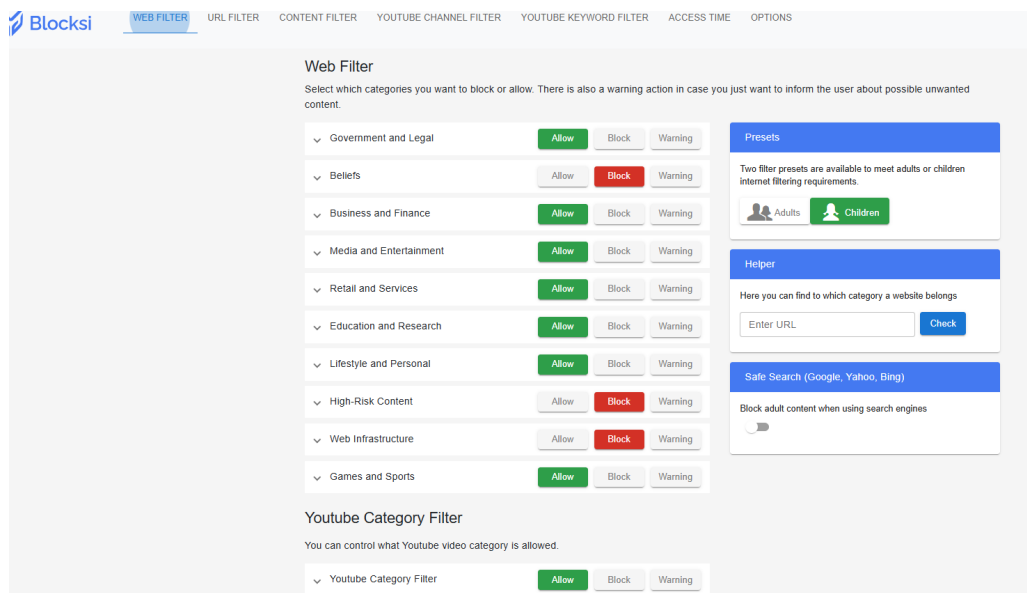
Blocksi WEB FILTER URL FILTER CONTENT FILTER YOUTUBE CHANNEL FILTER YOUTUBE KEYWORD FILTER ACCESS TIME OPTIONS

Web Filter

Select which categories you want to block or allow. There is also a warning action in case you just want to inform the user about possible unwanted content.

| Category | | | |
|---|---|---|---|
| Government and Legal | Allow | Block | Warning |
| Beliefs | Allow | Block | Warning |
| Business and Finance | Allow | Block | Warning |
| Media and Entertainment | Allow | Block | Warning |
| Retail and Services | Allow | Block | Warning |
| Education and Research | Allow | Block | Warning |
| Lifestyle and Personal | Allow | Block | Warning |
| High-Risk Content | Allow | Block | Warning |
| Web Infrastructure | Allow | Block | Warning |
| Games and Sports | Allow | Block | Warning |

Presets

Two filter presets are available to meet adults or children internet filtering requirements.

Adults Children

Helper

Here you can find to which category a website belongs

Enter URL Check

Safe Search (Google, Yahoo, Bing)

Block adult content when using search engines

Youtube Category Filter

You can control what Youtube video category is allowed.

Youtube Category Filter Allow Block Warning